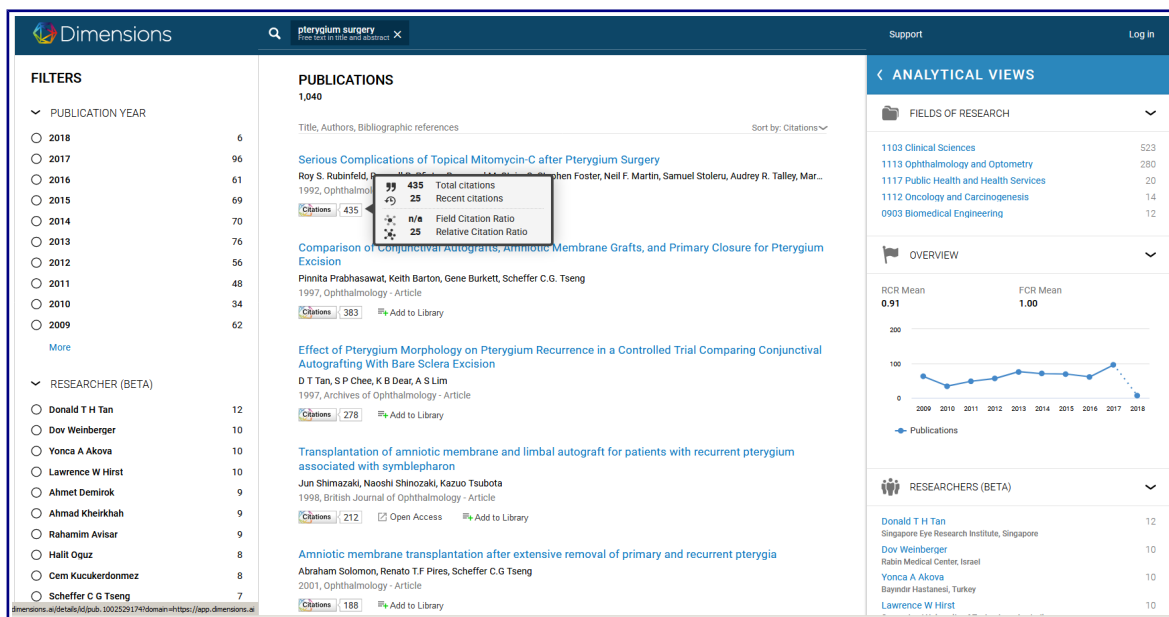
Dimensions

pterygium surgery
Free text in title and abstract ×

Support

Log in

FILTERS

PUBLICATION YEAR

| | |
|---|---|
| 2018 | 6 |
| 2017 | 96 |
| 2016 | 61 |
| 2015 | 69 |
| 2014 | 70 |
| 2013 | 76 |
| 2012 | 56 |
| 2011 | 48 |
| 2010 | 34 |
| 2009 | 62 |

More

RESEARCHER (BETA)

| | |
|---|---|
| Donald T H Tan | 12 |
| Dov Weinberger | 10 |
| Yonca A Akova | 10 |
| Lawrence W Hirst | 10 |
| Ahmet Demirok | 9 |
| Ahmad Kheirkhah | 9 |
| Rahamim Avisar | 9 |
| Halit Oguz | 8 |
| Cem Kucukerdonmez | 8 |
| Scheffer C G Tseng | 7 |

dimensions.ai/details/id/pub.1002529174?domain=https://app.dimensions.ai

PUBLICATIONS
1,040

Title, Authors, Bibliographic references

Sort by: Citations

Serious Complications of Topical Mitomycin-C after Pterygium Surgery
Roy S. Rubinfeld, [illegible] ...phen Foster, Neil F. Martin, Samuel Stoleru, Audrey R. Talley, Mar...
1992, Ophthalmol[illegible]
Citations 435

435 Total citations
25 Recent citations
n/a Field Citation Ratio
25 Relative Citation Ratio

Comparison of Conjunctival Autografts, Amniotic Membrane Grafts, and Primary Closure for Pterygium Excision
Pinnita Prabhasawat, Keith Barton, Gene Burkett, Scheffer C.G. Tseng
1997, Ophthalmology - Article
Citations 383 Add to Library

Effect of Pterygium Morphology on Pterygium Recurrence in a Controlled Trial Comparing Conjunctival Autografting With Bare Sclera Excision
D T Tan, S P Chee, K B Dear, A S Lim
1997, Archives of Ophthalmology - Article
Citations 278 Add to Library

Transplantation of amniotic membrane and limbal autograft for patients with recurrent pterygium associated with symblepharon
Jun Shimazaki, Naoshi Shinozaki, Kazuo Tsubota
1998, British Journal of Ophthalmology - Article
Citations 212 Open Access Add to Library

Amniotic membrane transplantation after extensive removal of primary and recurrent pterygia
Abraham Solomon, Renato T.F Pires, Scheffer C.G Tseng
2001, Ophthalmology - Article
Citations 188 Add to Library

ANALYTICAL VIEWS

FIELDS OF RESEARCH

| | |
|---|---|
| 1103 Clinical Sciences | 523 |
| 1113 Ophthalmology and Optometry | 280 |
| 1117 Public Health and Health Services | 20 |
| 1112 Oncology and Carcinogenesis | 14 |
| 0903 Biomedical Engineering | 12 |

OVERVIEW

RCR Mean
0.91

FCR Mean
1.00

200
100
0
2009 2010 2011 2012 2013 2014 2015 2016 2017 2018
Publications

RESEARCHERS (BETA)

Donald T H Tan 12
Singapore Eye Research Institute, Singapore
Dov Weinberger 10
Rabin Medical Center, Israel
Yonca A Akova 10
Bayındır Hastanesi, Turkey
Lawrence W Hirst 10